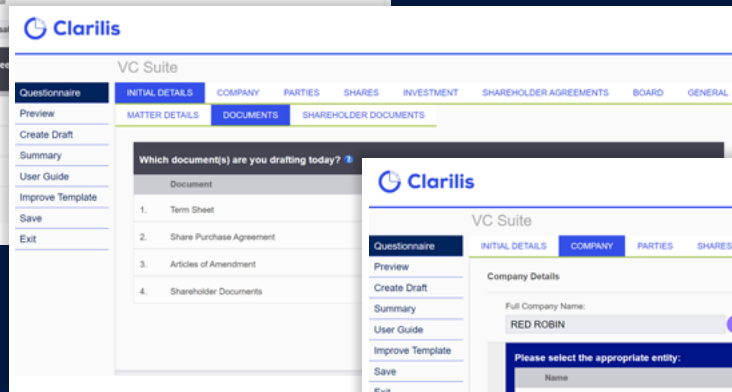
Clarilis

VC Suite

Questionnaire
Preview
Create Draft
Summary
User Guide
Improve Template
Save
Exit

INITIAL DETAILS | COMPANY | PARTIES | SHARES | INVESTMENT | SHAREHOLDER AGREEMENTS | BOARD | GENERAL

MATTER DETAILS | DOCUMENTS | SHAREHOLDER DOCUMENTS

Which document(s) are you drafting today?

| | Document |
|---|---|
| 1. | Term Sheet |
| 2. | Share Purchase Agreement |
| 3. | Articles of Amendment |
| 4. | Shareholder Documents |

Clarilis

VC Suite

Questionnaire
Preview
Create Draft
Summary
User Guide
Improve Template
Save
Exit

INITIAL DETAILS | COMPANY | PARTIES | SHARES

Company Details

Full Company Name:

RED ROBIN

Please select the appropriate entity:

Name